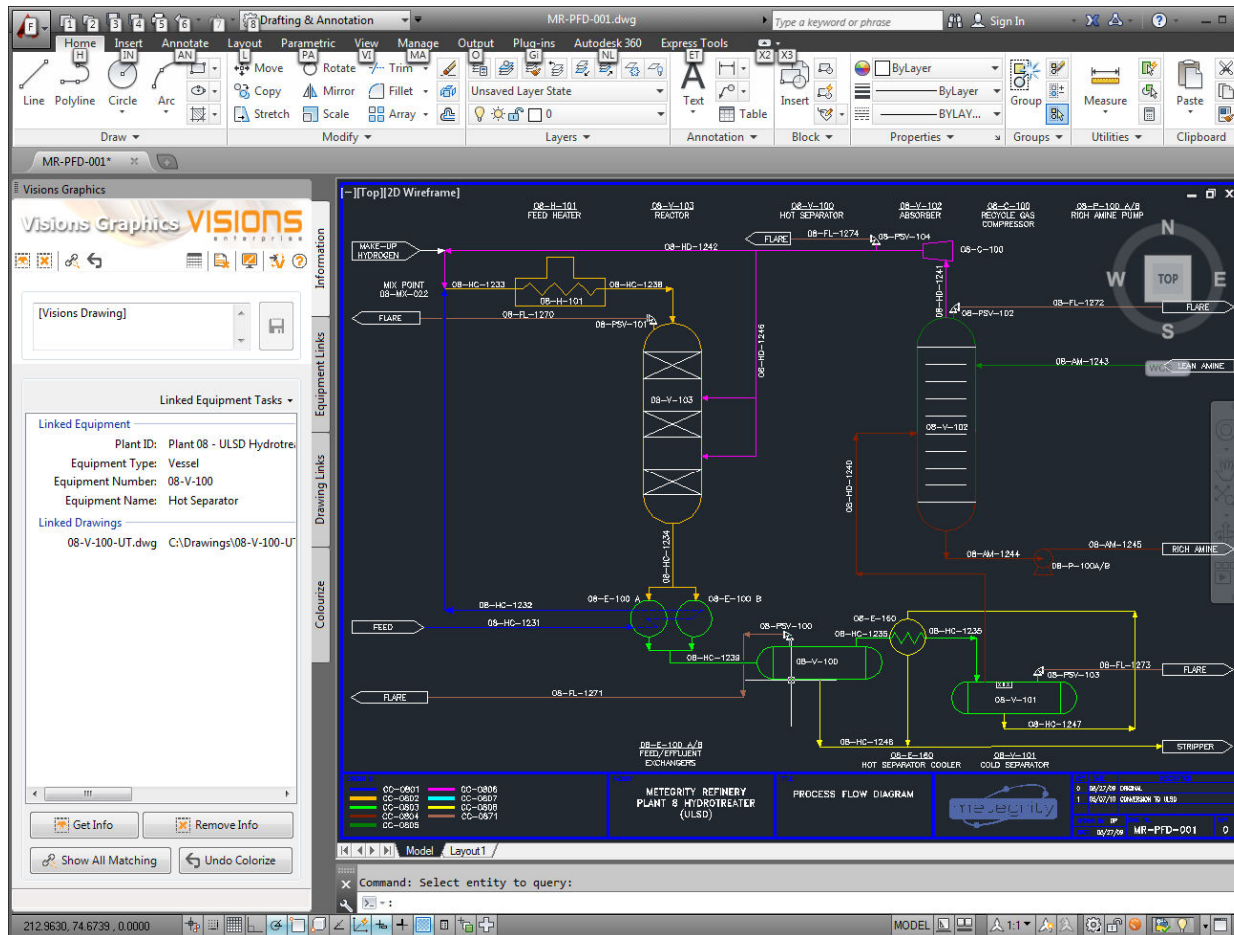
Drafting & Annotation
MR-PFD-001.dwg
Type a keyword or phrase
Sign In

Home Insert Annotate Layout Parametric View Manage Output Plug-ins Autodesk 360 Express Tools

H IN AN L PA VI MA O G NL ET X2 X3

Line Polyline Circle Arc
Draw

Move Rotate Trim
Copy Mirror Fillet
Stretch Scale Array
Modify

Unsaved Layer State
0
Layers

Text Table
Annotation

Insert
Block

ByLayer
ByLayer
BYLAY...
Properties

Group
Groups

Measure
Utilities

Paste
Clipboard

MR-PFD-001*

Visions Graphics
Visions Graphics VISIONS enterprise

[Visions Drawing]

Information
Equipment Links
Drawing Links
Colourize

Linked Equipment Tasks

Linked Equipment
Plant ID: Plant 08 - ULSD Hydrotre
Equipment Type: Vessel
Equipment Number: 08-V-100
Equipment Name: Hot Separator

Linked Drawings
08-V-100-UT.dwg C:\Drawings\08-V-100-UT

Get Info
Remove Info
Show All Matching
Undo Colorize

[−][Top][2D Wireframe]

08-H-101 FEED HEATER
08-V-103 REACTOR
08-V-100 HOT SEPARATOR
08-V-102 ABSORBER
08-C-100 RECYCLE GAS COMPRESSOR
08-P-100 A/B RICH AMINE PUMP

MAKE-UP HYDROGEN
08-HD-1242
FLARE
08-FL-1274
08-PSV-104
08-C-100
MIX POINT 08-MX-022
08-HC-1233
08-H-101
08-HC-1238
08-HD-1241
08-PSV-102
08-FL-1272
FLARE
08-FL-1270
08-PSV-101
08-HD-1246
08-V-103
08-AM-1243
LEAN AMINE
08-V-102
08-HD-1240
08-HC-1234
08-AM-1244
08-AM-1245
RICH AMINE
08-P-100A/B
08-HC-1232
08-E-100 A
08-E-100 B
FEED
08-HC-1231
08-PSV-100
08-E-160
08-HC-1235
08-HC-1236
08-HC-1239
08-V-100
08-FL-1273
FLARE
08-PSV-103
FLARE
08-FL-1271
08-V-101
08-HC-1247
08-HC-1248
STRIPPER
08-E-100 A/B FEED/EFFLUENT EXCHANGERS
08-E-160 HOT SEPARATOR COOLER
08-V-101 COLD SEPARATOR

N
W
TOP
E
S

CC-0801 CC-0802 CC-0803 CC-0804 CC-0805
CC-0806 CC-0807 CC-0808 CC-0871

METEGRITY REFINERY PLANT 8 HYDROTREATER (ULSD)
PROCESS FLOW DIAGRAM
metegrity
0 08/27/09 ORIGINAL
1 08/07/10 CONVERSION TO ULSD
08/27/09
MR-PFD-001
0

Model Layout1

Command: Select entity to query:

212.9630, 74.6739 , 0.0000
MODEL
1:1